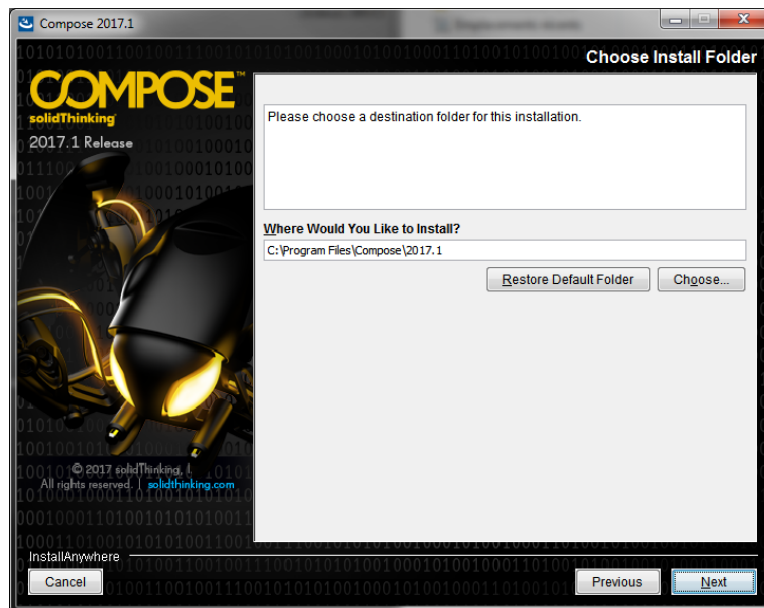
Compose 2017.1

Choose Install Folder

COMPOSE™
solidThinking
2017.1 Release

Please choose a destination folder for this installation.

Where Would You Like to Install?

C:\Program Files\Compose\2017.1

Restore Default Folder

Choose...

© 2017 solidThinking, I
All rights reserved. | solidthinking.com

InstallAnywhere

Cancel

Previous

Next